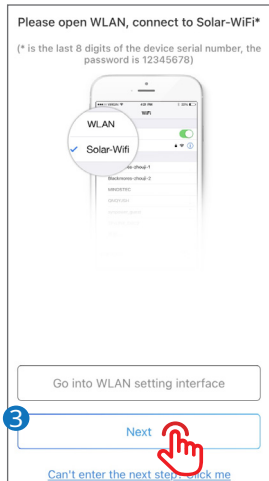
Please open WLAN, connect to Solar-WiFi*

(* is the last 8 digits of the device serial number, the password is 12345678)

WLAN

Solar-Wifi

WiFi

Go into WLAN setting interface

3

Next

Can't enter the next step? Click me